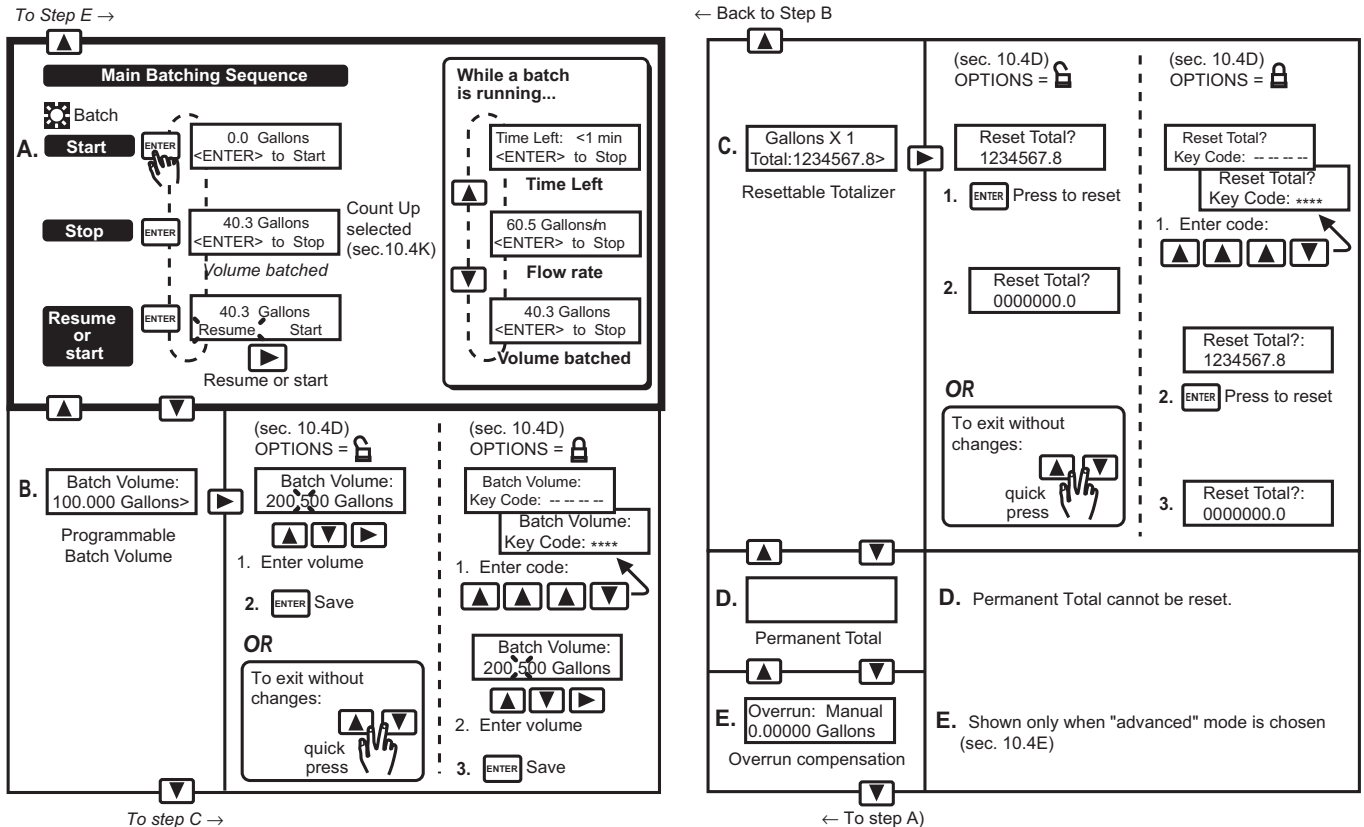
To Step E →

Main Batching Sequence

Batch

A. Start ENTER 0.0 Gallons <ENTER> to Start

Stop ENTER 40.3 Gallons <ENTER> to Stop

Count Up selected (sec.10.4K)

Volume batched

Resume or start ENTER 40.3 Gallons Resume Start

Resume or start

While a batch is running...

Time Left: <1 min <ENTER> to Stop

Time Left

60.5 Gallons/m <ENTER> to Stop

Flow rate

40.3 Gallons <ENTER> to Stop

Volume batched

B. Batch Volume: 100.000 Gallons>

Programmable Batch Volume

(sec. 10.4D) OPTIONS =

Batch Volume: 200.500 Gallons

1. Enter volume

2. ENTER Save

OR

To exit without changes:

quick press

(sec. 10.4D) OPTIONS =

Batch Volume: Key Code: -- -- -- --

Batch Volume: Key Code: ****

1. Enter code:

Batch Volume: 200.500 Gallons

2. Enter volume

3. ENTER Save

To step C →

← Back to Step B

C. Gallons X 1 Total:1234567.8>

Resettable Totalizer

(sec. 10.4D) OPTIONS =

Reset Total? 1234567.8

1. ENTER Press to reset

2. Reset Total? 0000000.0

OR

To exit without changes:

quick press

(sec. 10.4D) OPTIONS =

Reset Total? Key Code: -- -- -- --

Reset Total? Key Code: ****

1. Enter code:

Reset Total?: 1234567.8

2. ENTER Press to reset

3. Reset Total?: 0000000.0

D.

Permanent Total

D. Permanent Total cannot be reset.

E. Overrun: Manual 0.00000 Gallons

Overrun compensation

E. Shown only when "advanced" mode is chosen (sec. 10.4E)

← To step A)